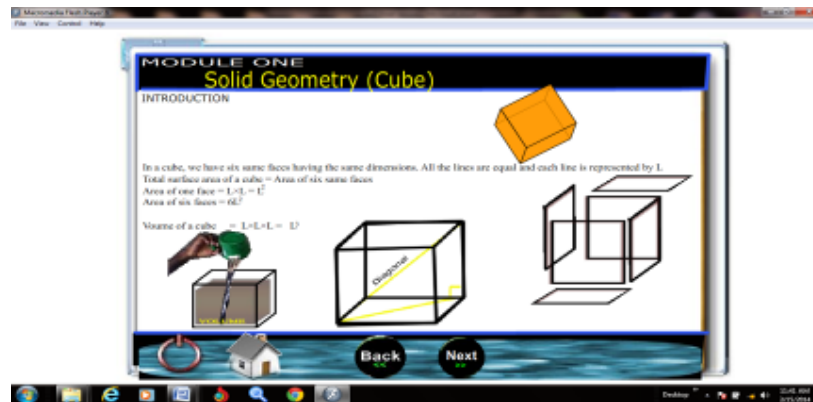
Macromedia Flash Player

File View Control Help

MODULE ONE

Solid Geometry (Cube)

INTRODUCTION

In a cube, we have six same faces having the same dimensions. All the lines are equal and each line is represented by L.

Total surface area of a cube = Area of six same faces

Area of one face = L×L = $L^2$

Area of six faces = $6L^2$

Voume of a cube = L×L×L = $L^3$

Diagonal

VOLUME

Back

Next

Desktop